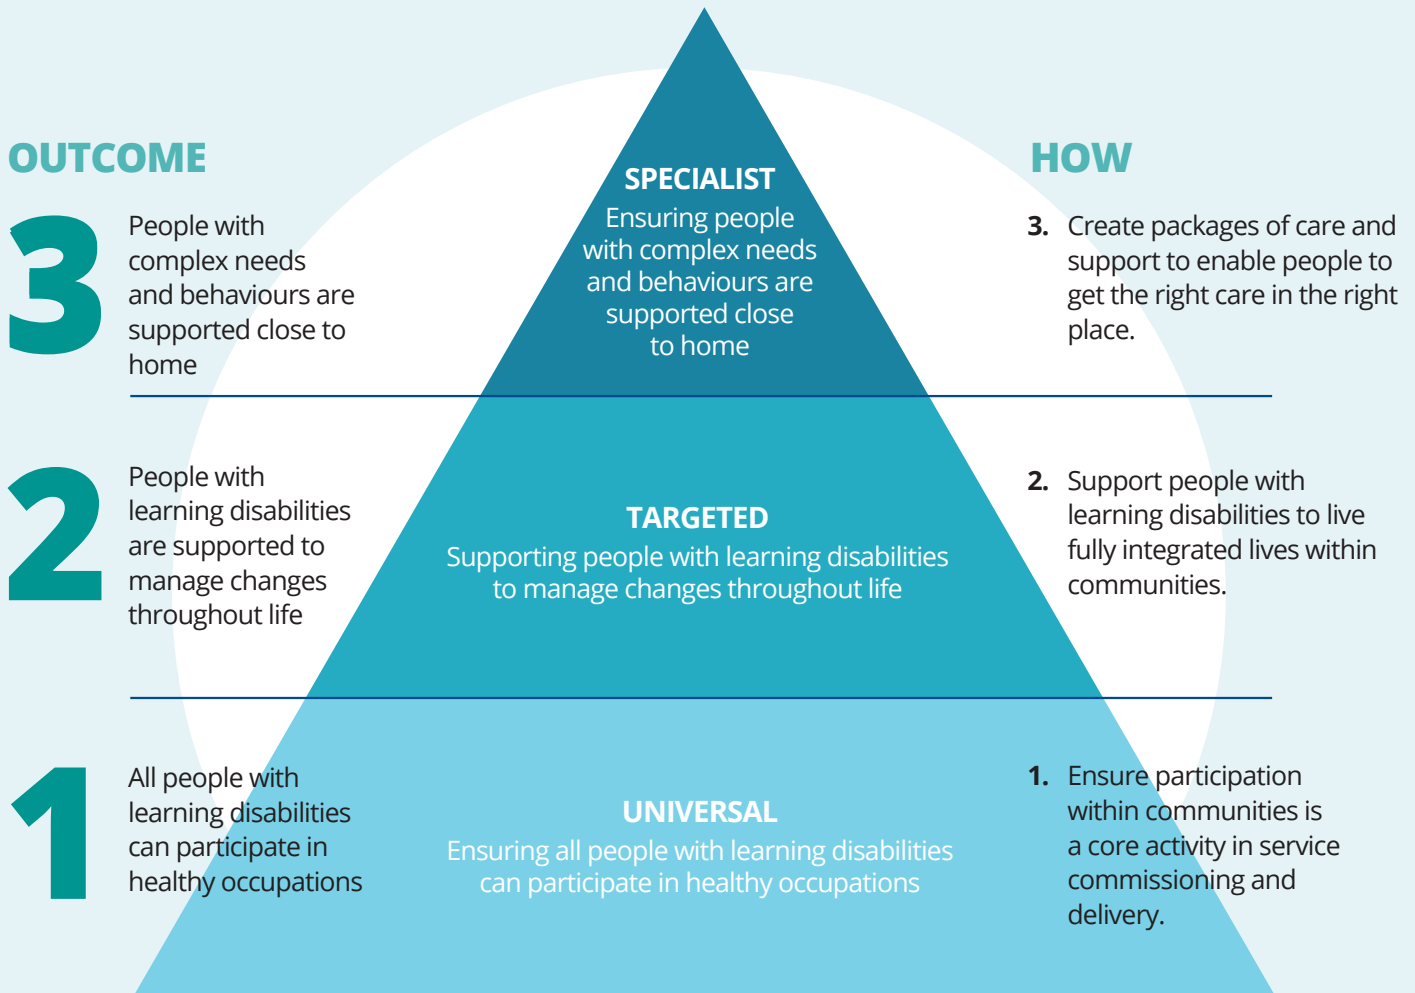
OUTCOME

3 People with complex needs and behaviours are supported close to home

SPECIALIST
Ensuring people with complex needs and behaviours are supported close to home

HOW

3. Create packages of care and support to enable people to get the right care in the right place.

2 People with learning disabilities are supported to manage changes throughout life

TARGETED
Supporting people with learning disabilities to manage changes throughout life

2. Support people with learning disabilities to live fully integrated lives within communities.

1 All people with learning disabilities can participate in healthy occupations

UNIVERSAL
Ensuring all people with learning disabilities can participate in healthy occupations

1. Ensure participation within communities is a core activity in service commissioning and delivery.